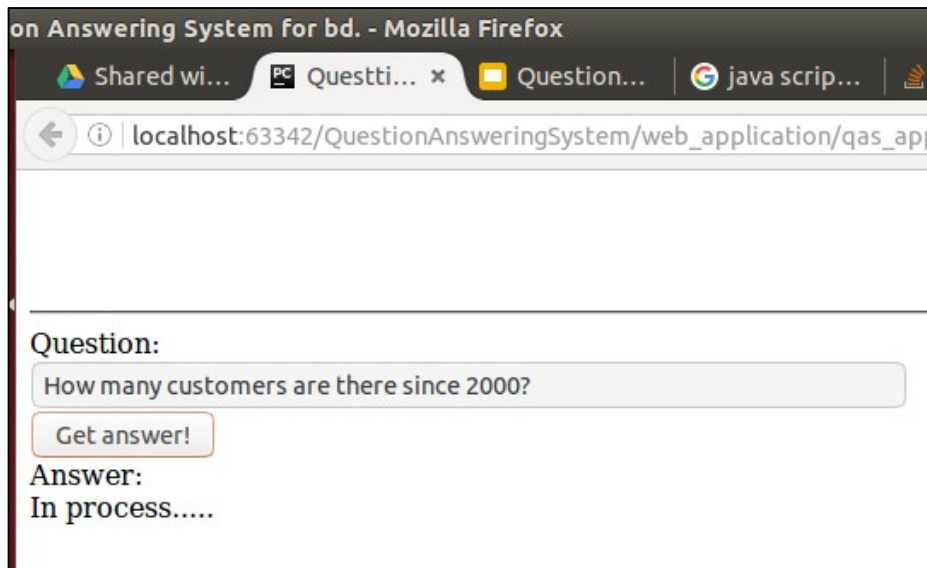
on Answering System for bd. - Mozilla Firefox

Shared wi... Questti... × Question... java scrip...

localhost:63342/QuestionAnsweringSystem/web_application/qas_app

Question:

How many customers are there since 2000?

Get answer!

Answer:
In process.....